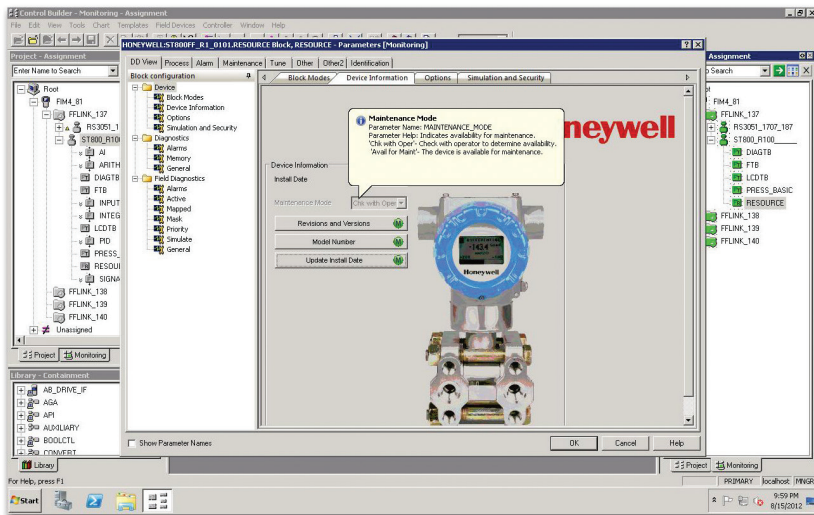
Control Builder - Monitoring - Assignment

File Edit View Tools Chart Templates Field Devices Controller Window Help

Project - Assignment

Enter Name to Search

Root
FIM4_81
FFLINK_137
RS3051_1
ST800_R10
AI
ARITH
DIAGTB
FTB
INPUT
INTEG
LCDTB
PID
PRESS_
RESOUI
SIGNA
FFLINK_138
FFLINK_139
FFLINK_140
Unassigned

Project | Monitoring

Library - Containment

AB_DRIVE_IF
AGA
API
AUXILIARY
BOOLCTL
CONVERT

Library

HONEYWELL:ST800FF_R1_0101.RESOURCE Block, RESOURCE - Parameters [Monitoring]

DD View | Process | Alarm | Maintenance | Tune | Other | Other2 | Identification

Block configuration

Device
Block Modes
Device Information
Options
Simulation and Security
Diagnostics
Alarms
Memory
General
Field Diagnostics
Alarms
Active
Mapped
Mask
Priority
Simulate
General

Block Modes | Device Information | Options | Simulation and Security

Maintenance Mode
Parameter Name: MAINTENANCE_MODE
Parameter Help: Indicates availability for maintenance.
'Chk with Oper'- Check with operator to determine availability.
'Avail for Maint'- The device is available for maintenance.

Honeywell

Device Information
Install Date

Maintenance Mode
Chk with Oper

Revisions and Versions
Model Number
Update Install Date

Honeywell

Show Parameter Names

OK | Cancel | Help

Assignment

Search

ot
FIM4_81
FFLINK_137
RS3051_1707_187
ST800_R100_____
DIAGTB
FTB
LCDTB
PRESS_BASIC
RESOURCE
FFLINK_138
FFLINK_139
FFLINK_140

Project | Monitoring

For Help, press F1

PRIMARY | localhost | MNGR

Start

9:59 PM
8/15/2012